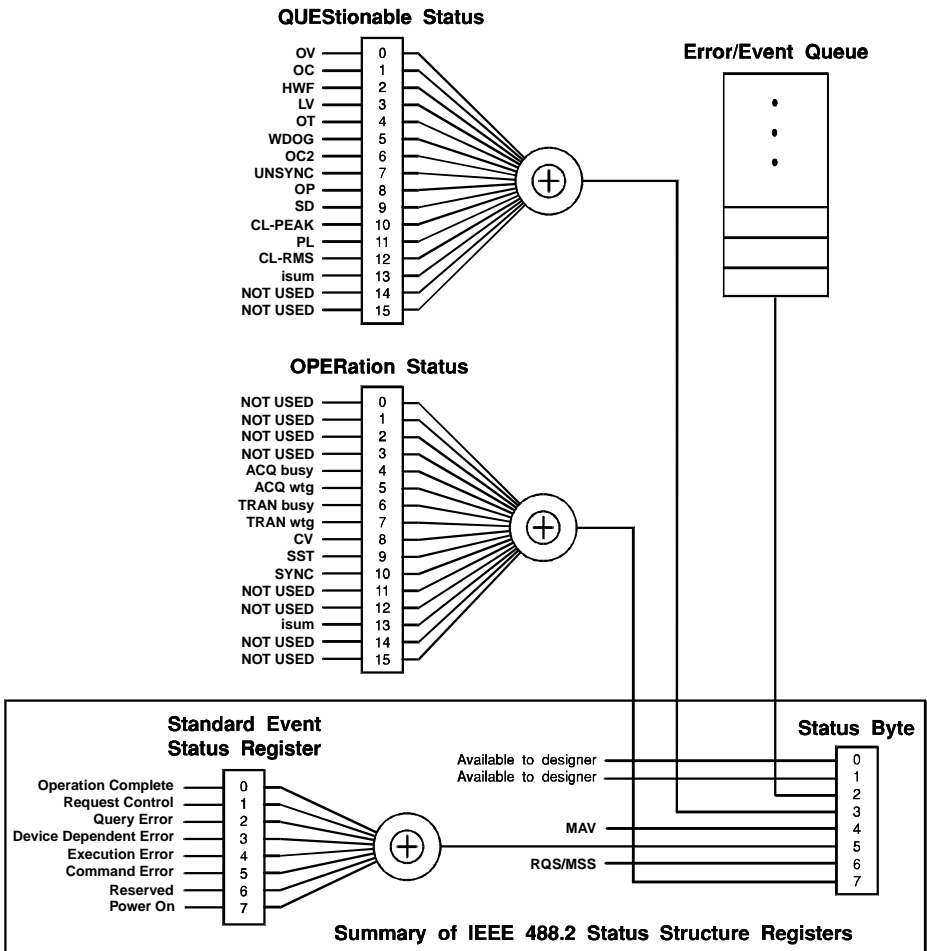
QUEStionable Status

OV 0
OC 1
HWF 2
LV 3
OT 4
WDOG 5
OC2 6
UNSYNC 7
OP 8
SD 9
CL-PEAK 10
PL 11
CL-RMS 12
isum 13
NOT USED 14
NOT USED 15

$\oplus$

Error/Event Queue

•
•
•

OPERation Status

NOT USED 0
NOT USED 1
NOT USED 2
NOT USED 3
ACQ busy 4
ACQ wtg 5
TRAN busy 6
TRAN wtg 7
CV 8
SST 9
SYNC 10
NOT USED 11
NOT USED 12
isum 13
NOT USED 14
NOT USED 15

$\oplus$

Standard Event Status Register

Operation Complete 0
Request Control 1
Query Error 2
Device Dependent Error 3
Execution Error 4
Command Error 5
Reserved 6
Power On 7

$\oplus$

Status Byte

Available to designer 0
Available to designer 1
2
3
MAV 4
5
RQS/MSS 6
7

Summary of IEEE 488.2 Status Structure Registers